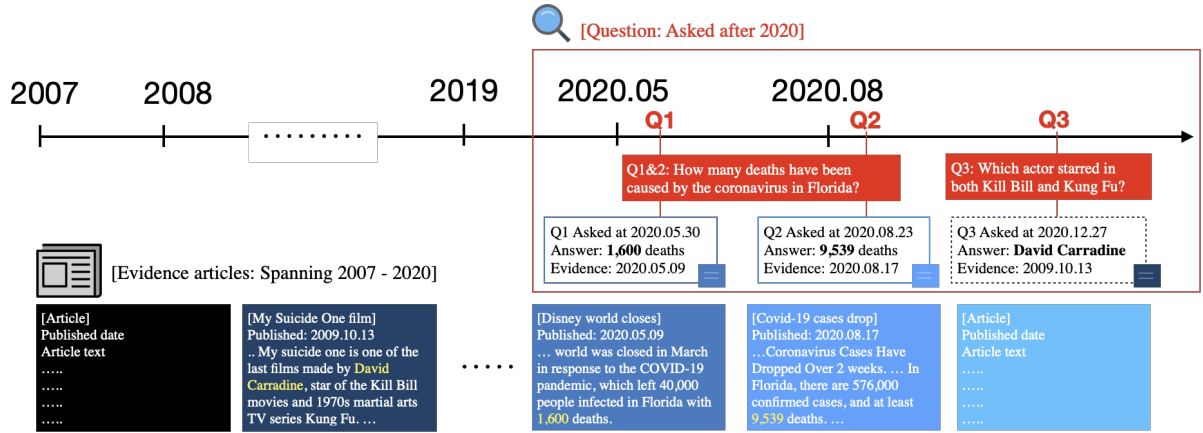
[Question: Asked after 2020]

2007 2008 ……… 2019 2020.05 2020.08

Q1 Q2 Q3

Q1&2: How many deaths have been caused by the coronavirus in Florida?

Q3: Which actor starred in both Kill Bill and Kung Fu?

Q1 Asked at 2020.05.30
Answer: **1,600** deaths
Evidence: 2020.05.09

Q2 Asked at 2020.08.23
Answer: **9,539** deaths
Evidence: 2020.08.17

Q3 Asked at 2020.12.27
Answer: **David Carradine**
Evidence: 2009.10.13

[Evidence articles: Spanning 2007 - 2020]

[Article]
Published date
Article text
…..
…..
…..
…..

[My Suicide One film]
Published: 2009.10.13
.. My suicide one is one of the last films made by David Carradine, star of the Kill Bill movies and 1970s martial arts TV series Kung Fu. …

……

[Disney world closes]
Published: 2020.05.09
… world was closed in March in response to the COVID-19 pandemic, which left 40,000 people infected in Florida with 1,600 deaths.

[Covid-19 cases drop]
Published: 2020.08.17
…Coronavirus Cases Have Dropped Over 2 weeks. … In Florida, there are 576,000 confirmed cases, and at least 9,539 deaths. …

[Article]
Published date
Article text
…..
…..
…..
…..